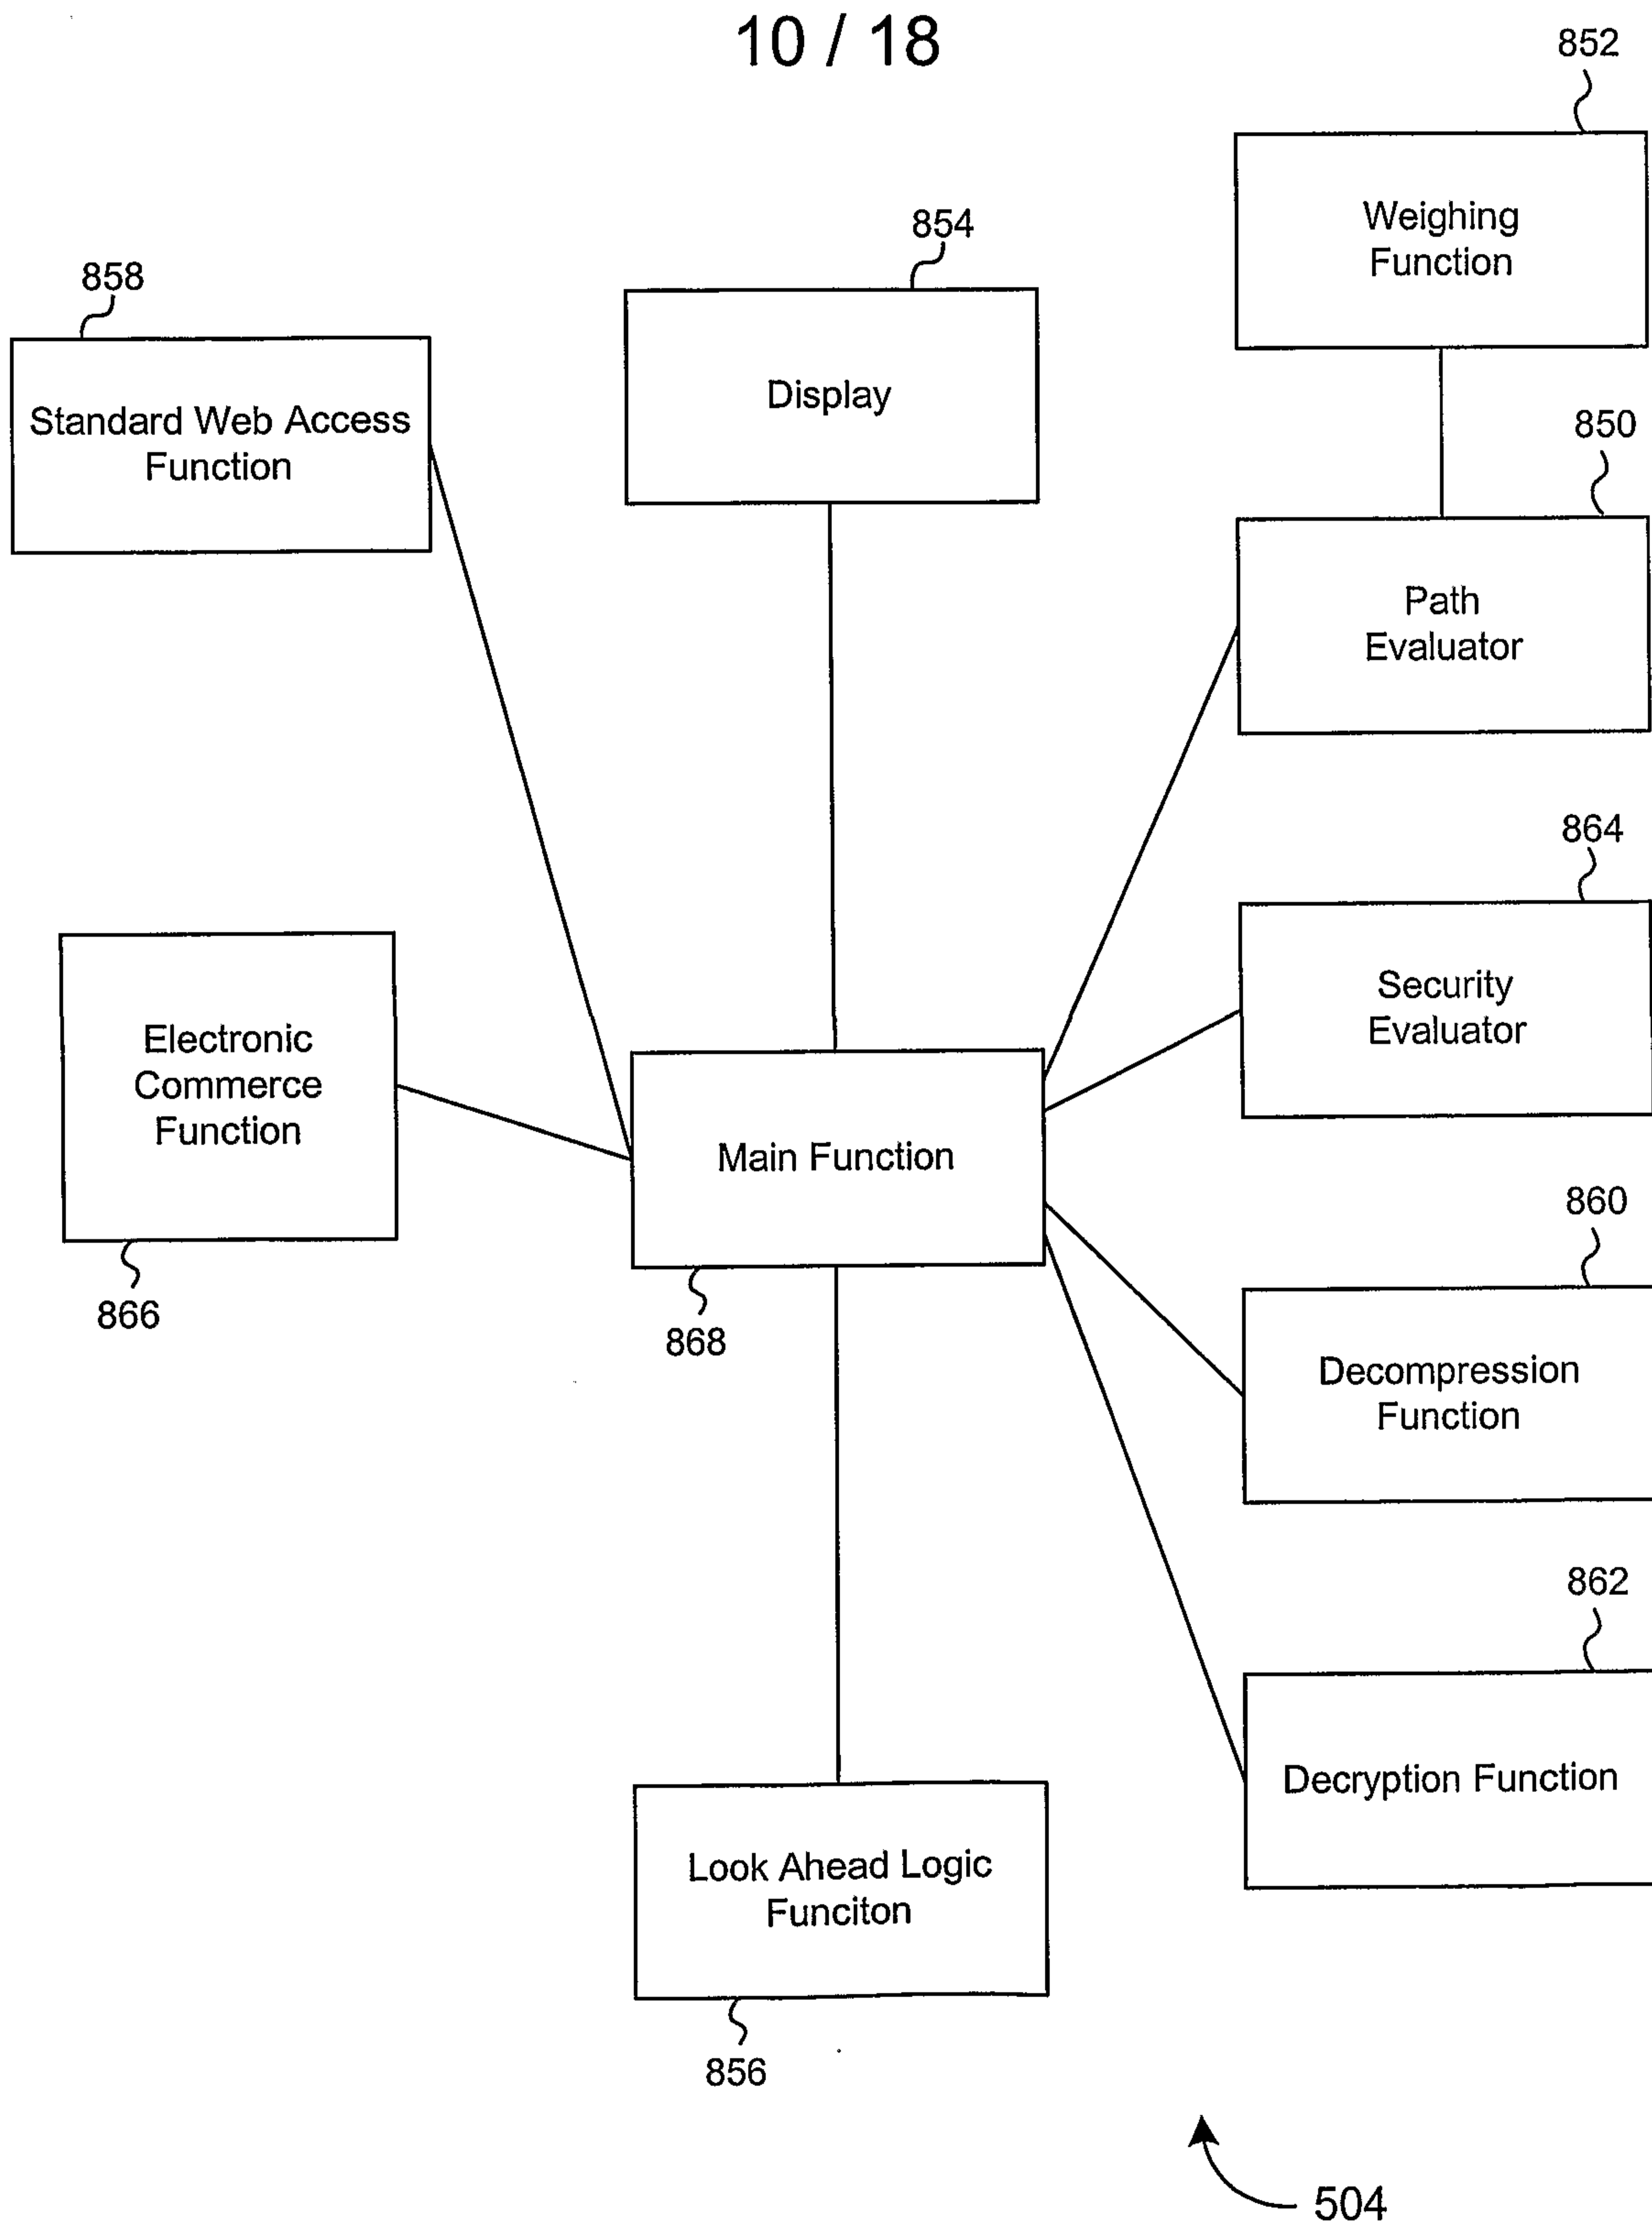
10 / 18

852

Weighing Function

854

858

Display

Standard Web Access Function

850

Path Evaluator

864

Electronic Commerce Function

Security Evaluator

Main Function

860

866

868

Decompression Function

862

Decryption Function

Look Ahead Logic Funciton

856

504